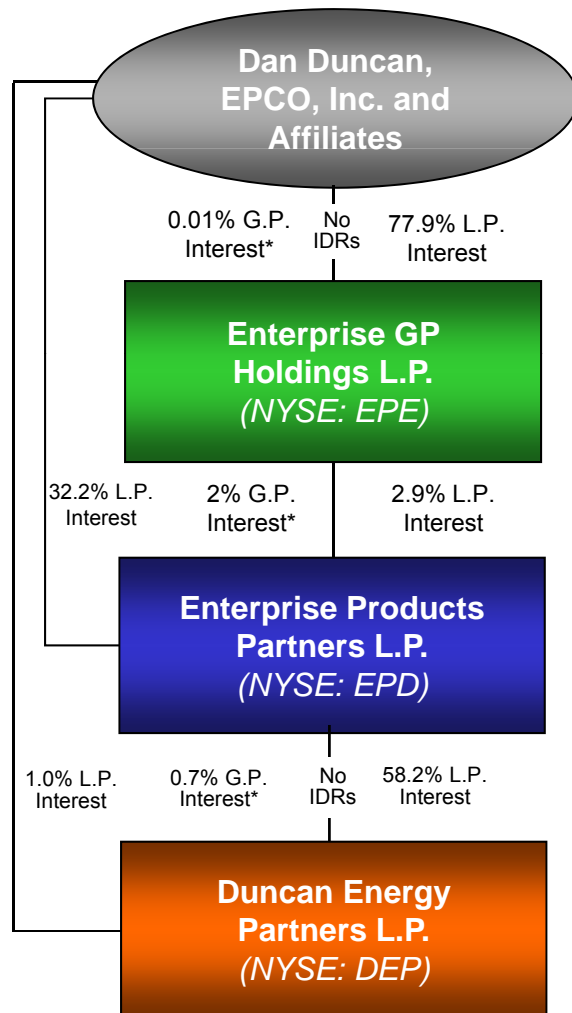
Dan Duncan, EPCO, Inc. and Affiliates

0.01% G.P. Interest*

No IDRs

77.9% L.P. Interest

Enterprise GP Holdings L.P.
(NYSE: EPE)

32.2% L.P. Interest

2% G.P. Interest*

2.9% L.P. Interest

Enterprise Products Partners L.P.
(NYSE: EPD)

1.0% L.P. Interest

0.7% G.P. Interest*

No IDRs

58.2% L.P. Interest

Duncan Energy Partners L.P.
(NYSE: DEP)